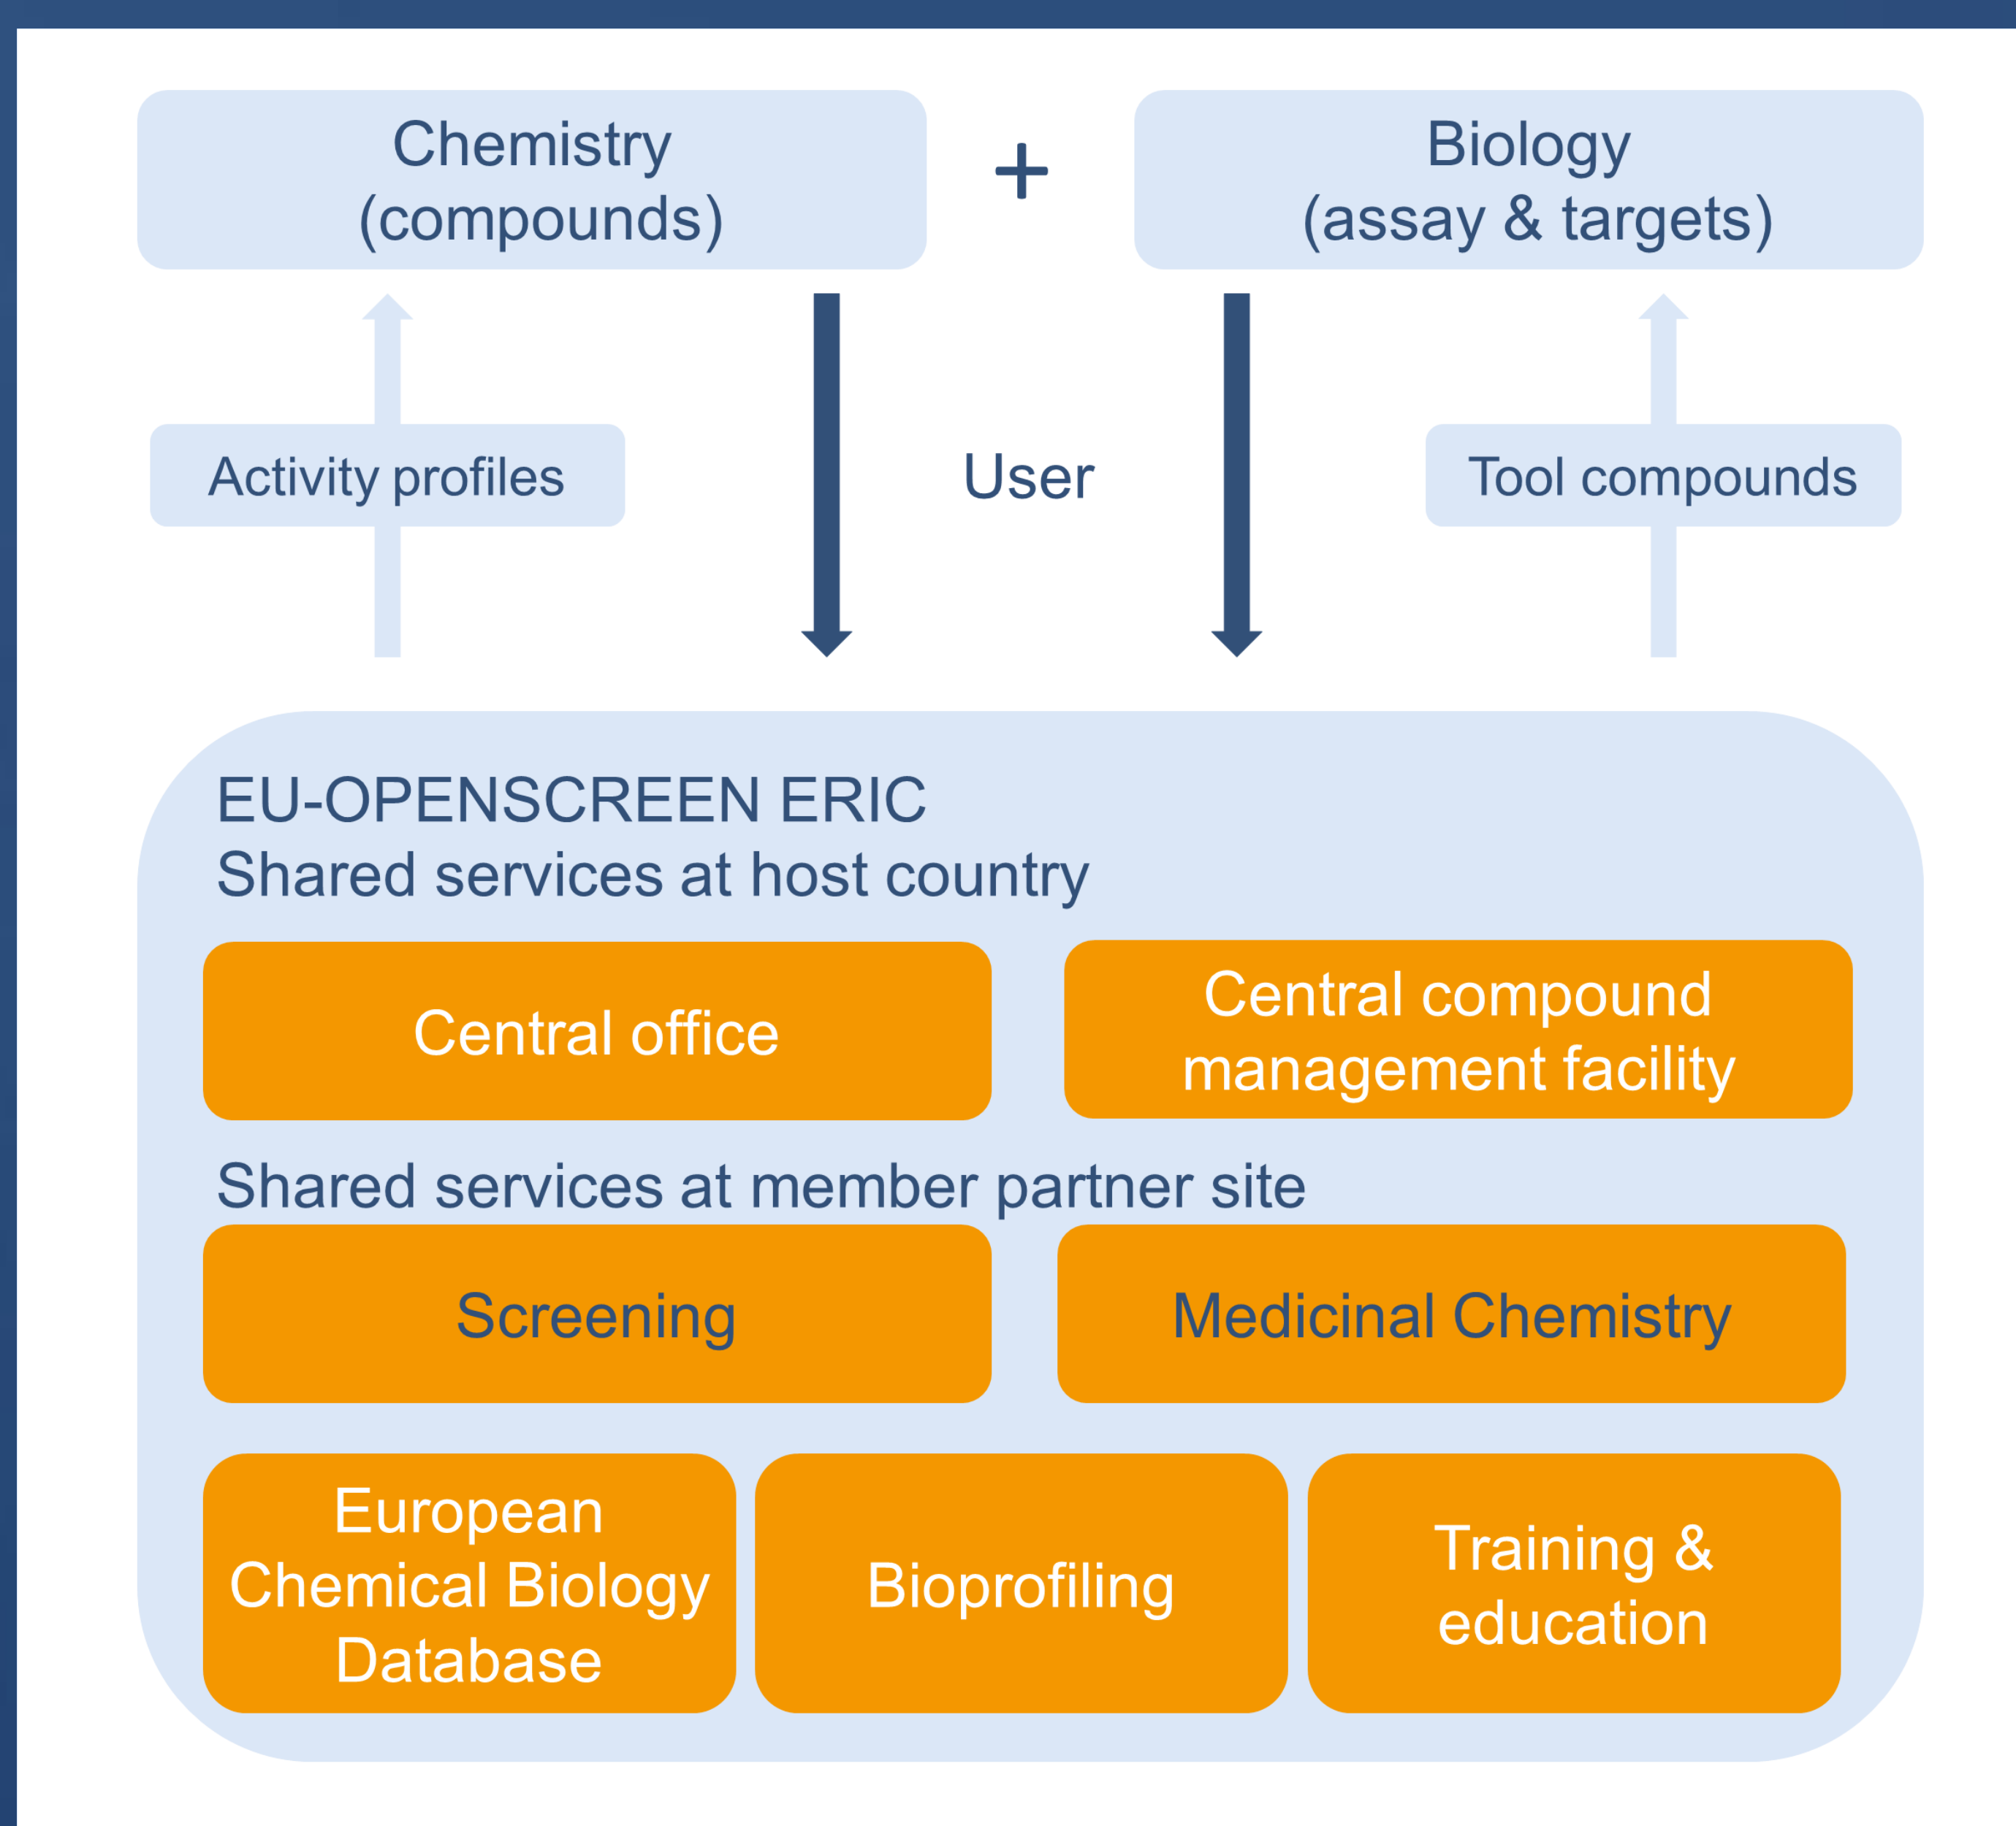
Chemistry (compounds)

+

Biology (assay & targets)

Activity profiles

User

Tool compounds

EU-OPENSCREEN ERIC
Shared services at host country

Central office

Central compound management facility

Shared services at member partner site

Screening

Medicinal Chemistry

European Chemical Biology Database

Bioprofiling

Training & education